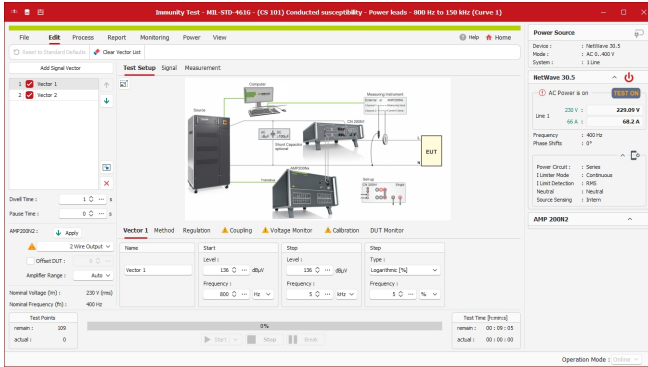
Immunity Test - MIL-STD-461G - (CS 101) Conducted susceptibility - Power leads - 800 Hz to 150 kHz (Curve 1)

File Edit Process Report Monitoring Power View

Help Home

Revert to Standard Defaults Clear Vector List

Add Signal Vector

1 Vector 1
2 Vector 2

Test Setup Signal Measurement

Computer
Source
Measuring Instrument
CN 200N1
EUT
Shunt Capacitor optional
AMP200N1
Setup

Dwell Time : 1 s
Pause Time : 0 s

AMP200N2 : Apply

2 Wire Output

Offset DUT : 0

Amplifier Range : Auto

Nominal Voltage (lin) : 230 V (rms)
Nominal Frequency (fn) : 400 Hz

Vector 1 Method Regulation Coupling Voltage Monitor Calibration DUT Monitor

| Name | Start | Step | Step |
|---|---|---|---|
| Vector 1 | Level : 136 dBµV | Level : 136 dBµV | Type : Logarithmic [%] |
| | Frequency : 800 Hz | Frequency : 5 kHz | Frequency : 5 % |

Test Points
remain : 109
actual : 0

0%

Start Stop Break

Test Time [h:mm:ss]
remain : 00 : 09 : 05
actual : 00 : 00 : 00

Power Source

Device : NetWave 30.5
Mode : AC 0...400 V
System : 1 Line

NetWave 30.5

AC Power is on TEST ON

Line 1 230 V : 229.09 V
66 A : 68.2 A

Frequency : 400 Hz
Phase Shifts : 0°

Power Circuit : Series
I Limiter Mode : Continuous
I Limit Detection : RMS
Neutral : Neutral
Source Sensing : Intern

AMP 200N2

Operation Mode : Online